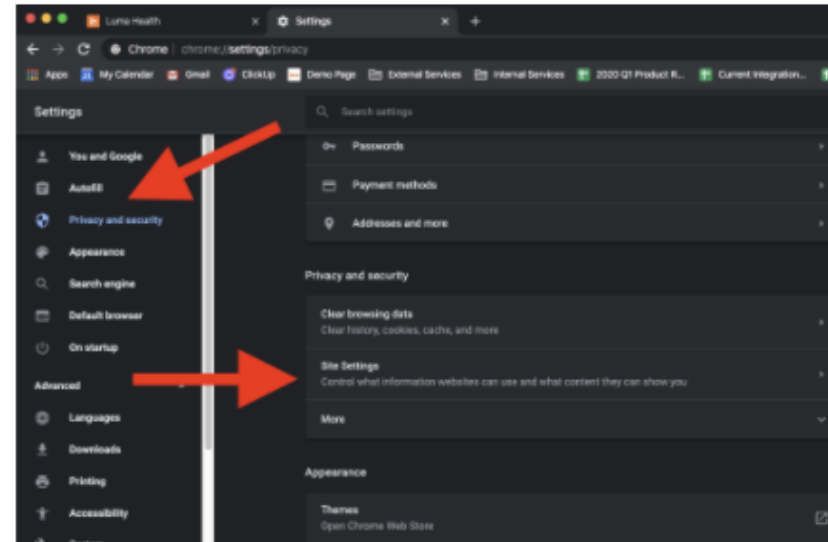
Lumo Health
Settings
Chrome | chrome://settings/privacy
Apps My Calendar Gmail ClickUp Demo Page External Services Internal Services 2020 Q1 Product R... Current Integration...

Settings
You and Google
Autofill
Privacy and security
Appearance
Search engine
Default browser
On startup
Advanced
Languages
Downloads
Printing
Accessibility

Search settings
Passwords
Payment methods
Addresses and more

Privacy and security
Clear browsing data
Clear history, cookies, cache, and more
Site Settings
Control what information websites can use and what content they can show you
More

Appearance
Themes
Open Chrome Web Store